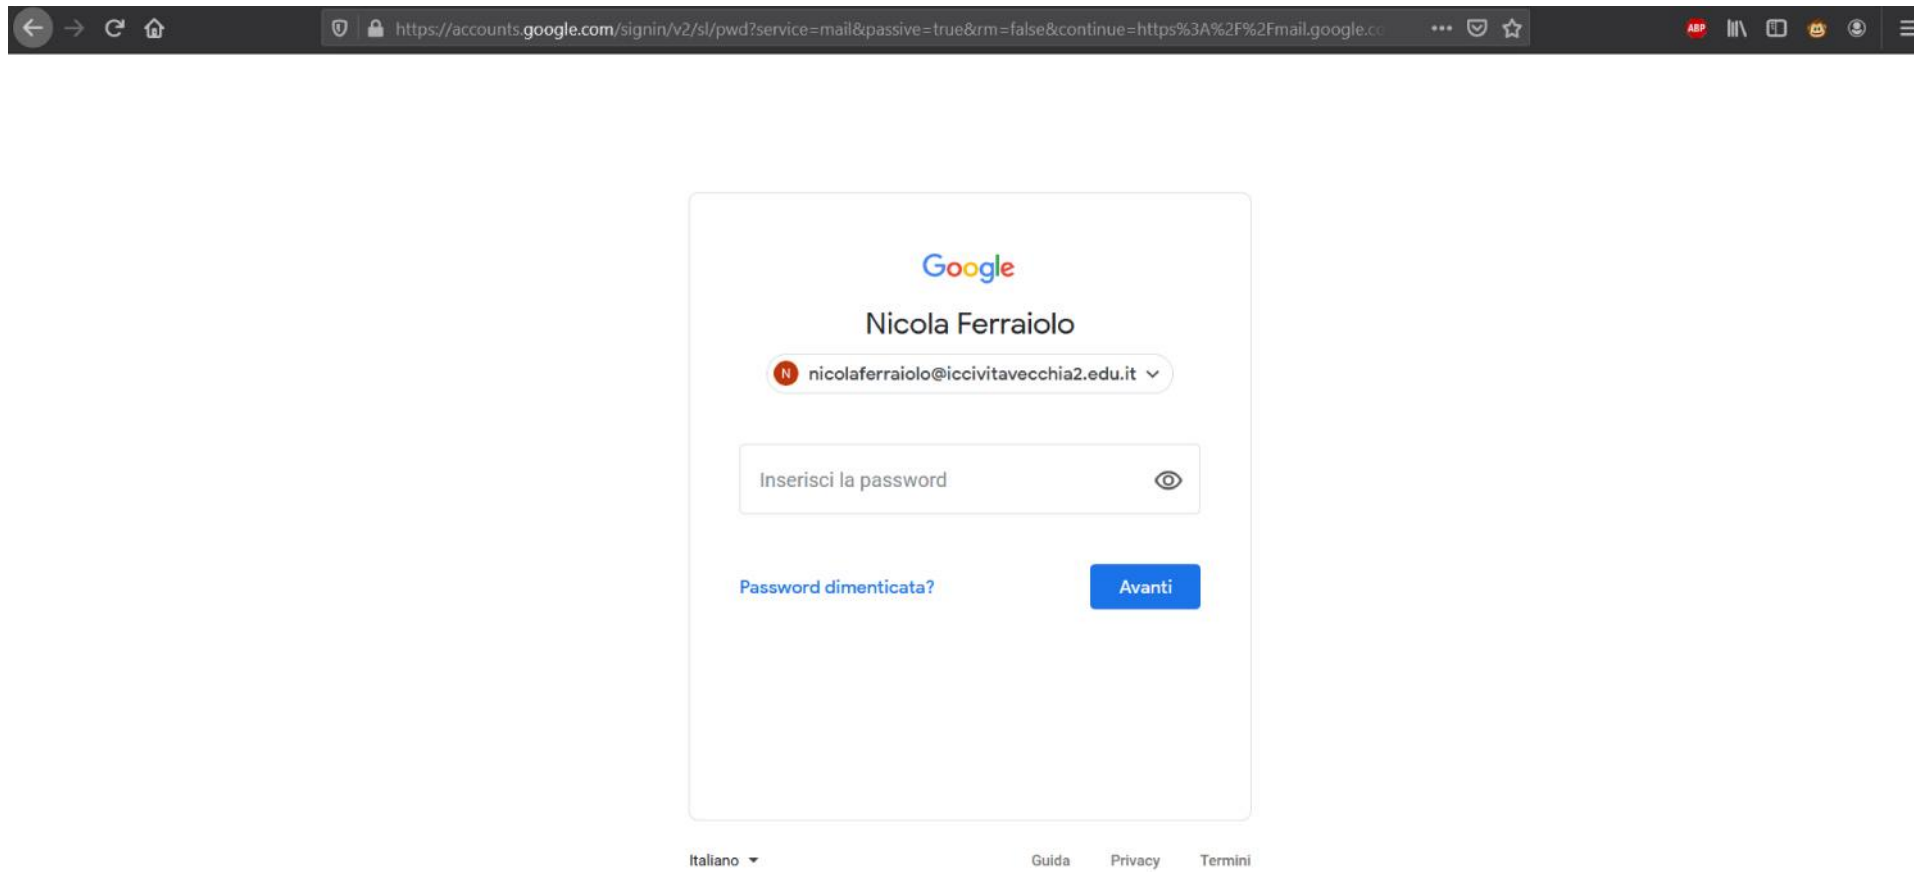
https://accounts.google.com/signin/v2/sl/pwd?service=mail&passive=true&rm=false&continue=https%3A%2F%2Fmail.google.c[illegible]

ABP

Google

Nicola Ferraiolo

N nicolaferraiolo@iccivitavecchia2.edu.it

Inserisci la password

Password dimenticata?

Avanti

Italiano

Guida Privacy Termini